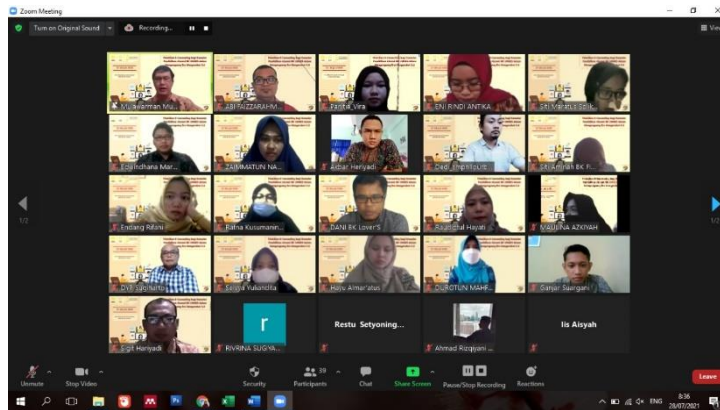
Zoom Meeting
Turn on Original Sound
Recording...
View
Muawarman Mu...
ABI ZAZZARAHM...
Panitia_Vira
ENI RINDI ANTIKA...
Sri Maharani Seik...
Fajrindhana Mar...
ZAIMMATUN NA...
Akbar Heriyadi
Dadi_Pengikuta...
Sri Aminah BK P...
Endang Ratini
Ratna Kusumanin...
DANI BK Lover'S
Raudhatul Hayati
MAULINA AZKIYAH
Dwi Sucihartini
Sesiya Yulandita
Hayu Almar'atus
DUROTUN MAHF...
Sanjar Suargani
Sigit Haryadi
r
RIVRINA SUGIYA...
Restu Setyoning...
Ahmad Rizqiyani ...
Iis Aisyah
1/2
1/2
Unmute
Stop Video
Security
Participants 39
Chat
Share Screen
Pause/Stop Recording
Reactions
Leave
ENG
8:36
28/07/2021